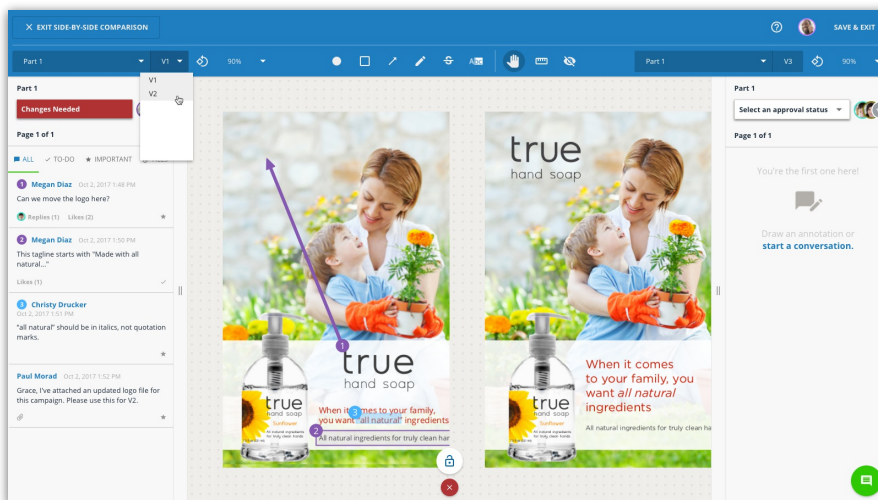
EXIT SIDE-BY-SIDE COMPARISON

SAVE & EXIT

Part 1
V1
90%

Part 1
V3
90%

V1
V2

Part 1
Changes Needed

Page 1 of 1

ALL
TO-DO
IMPORTANT

1 Megan Diaz Oct 2, 2017 1:48 PM
Can we move the logo here?
Replies (1) Likes (2)

2 Megan Diaz Oct 2, 2017 1:50 PM
This tagline starts with "Made with all natural..."
Likes (1)

3 Christy Drucker Oct 2, 2017 1:51 PM
"all natural" should be in italics, not quotation marks.

Paul Morad Oct 2, 2017 1:52 PM
Grace, I've attached an updated logo file for this campaign. Please use this for V2.

1
true
hand soap
When it comes to your family, you want "all natural" ingredients
3
2
All natural ingredients for truly clean har
true hand soap Sunflower All natural ingredients for truly clean hands

true
hand soap
When it comes to your family, you want *all natural* ingredients
All natural ingredients for truly clean ha
true hand soap Sunflower All natural ingredients for truly clean hands

Part 1
Select an approval status
Page 1 of 1
You're the first one here!
Draw an annotation or start a conversation.